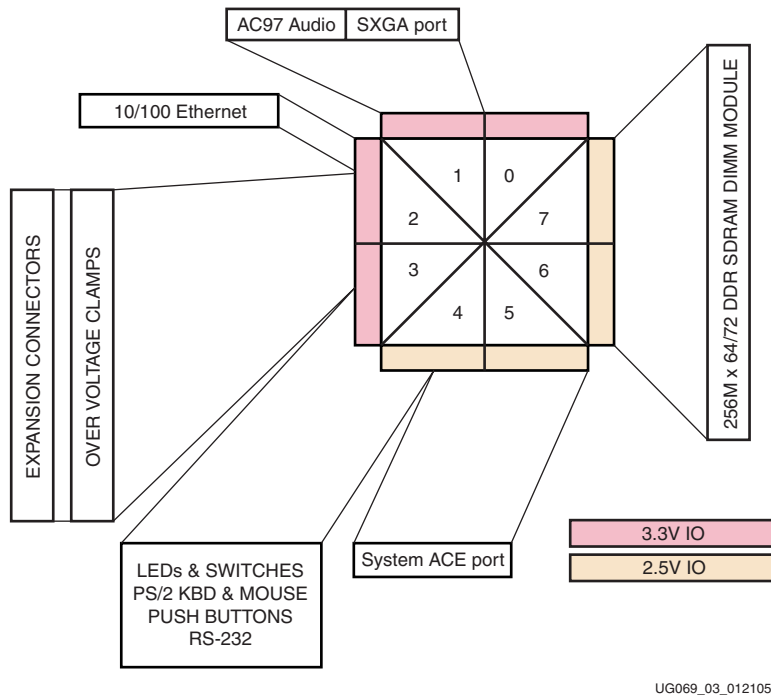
AC97 Audio SXGA port

10/100 Ethernet

EXPANSION CONNECTORS

OVER VOLTAGE CLAMPS

1 0
2 7
3 6
4 5

256M x 64/72 DDR SDRAM DIMM MODULE

3.3V IO

2.5V IO

LEDs & SWITCHES
PS/2 KBD & MOUSE
PUSH BUTTONS
RS-232

System ACE port

UG069_03_012105